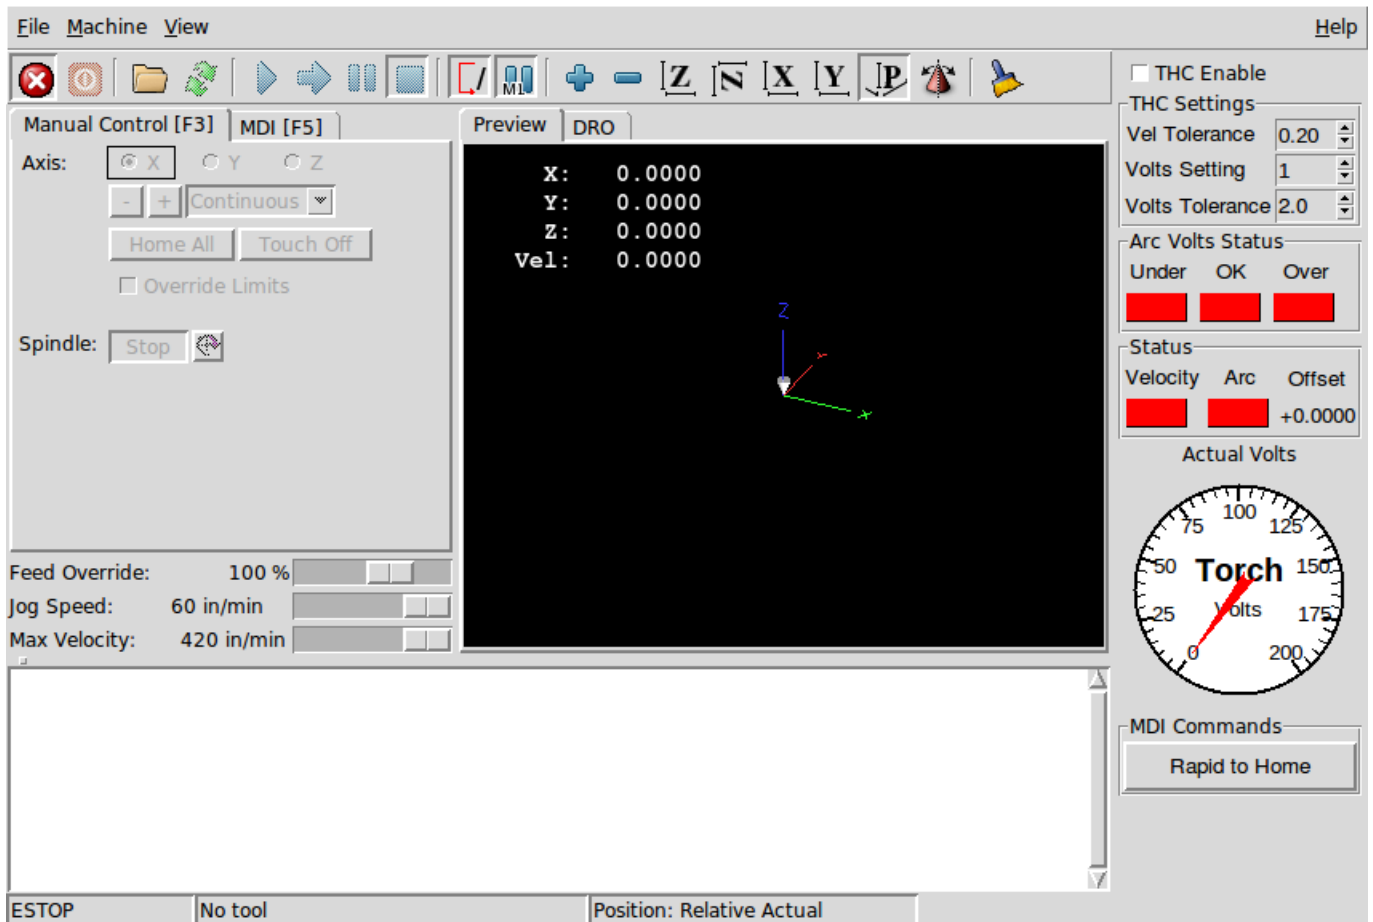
File Machine View Help

Manual Control [F3] MDI [F5]

Axis: X Y Z

- + Continuous

Home All Touch Off

Override Limits

Spindle: Stop

Preview DRO

X: 0.0000
Y: 0.0000
Z: 0.0000
Vel: 0.0000

Z
Y
X

Feed Override: 100 %
Jog Speed: 60 in/min
Max Velocity: 420 in/min

THC Enable

THC Settings
Vel Tolerance 0.20
Volts Setting 1
Volts Tolerance 2.0

Arc Volts Status
Under OK Over

Status
Velocity Arc Offset
+0.0000

Actual Volts

100 75 125 50 Torch 150 25 Volts 175 0 200

MDI Commands
Rapid to Home

ESTOP No tool Position: Relative Actual